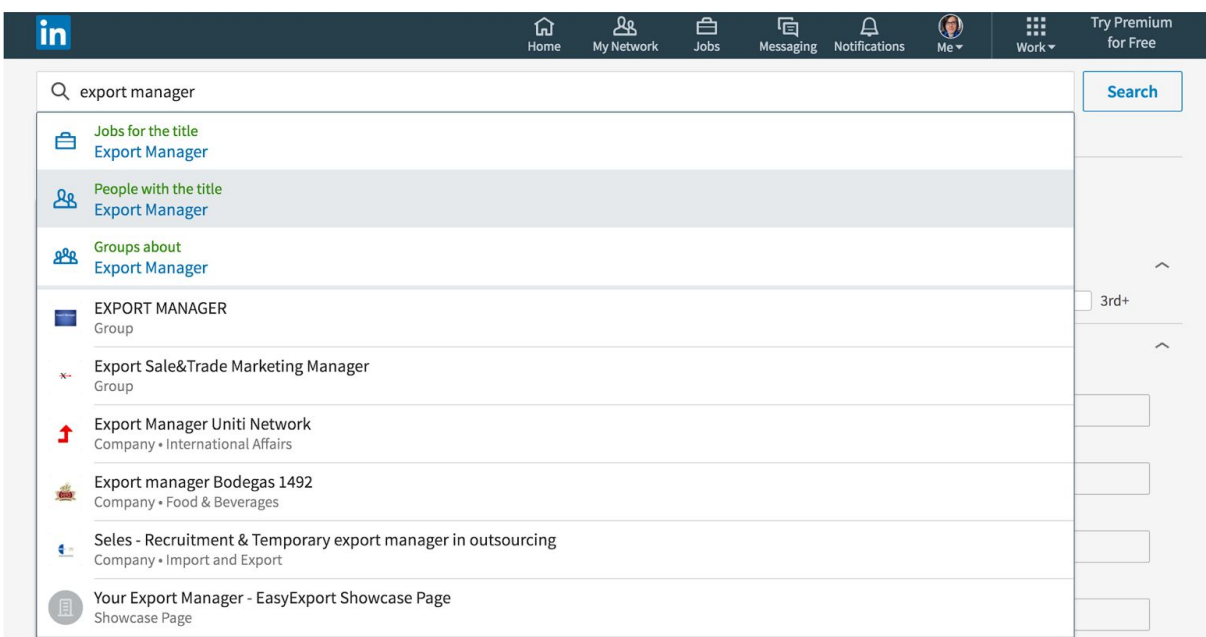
in

Home
My Network
Jobs
Messaging
Notifications
Me
Work
Try Premium for Free

export manager

Search

Jobs for the title
Export Manager

People with the title
Export Manager

Groups about
Export Manager

EXPORT MANAGER
Group

Export Sale&Trade Marketing Manager
Group

Export Manager Uniti Network
Company • International Affairs

Export manager Bodegas 1492
Company • Food & Beverages

Seles - Recruitment & Temporary export manager in outsourcing
Company • Import and Export

Your Export Manager - EasyExport Showcase Page
Showcase Page

3rd+